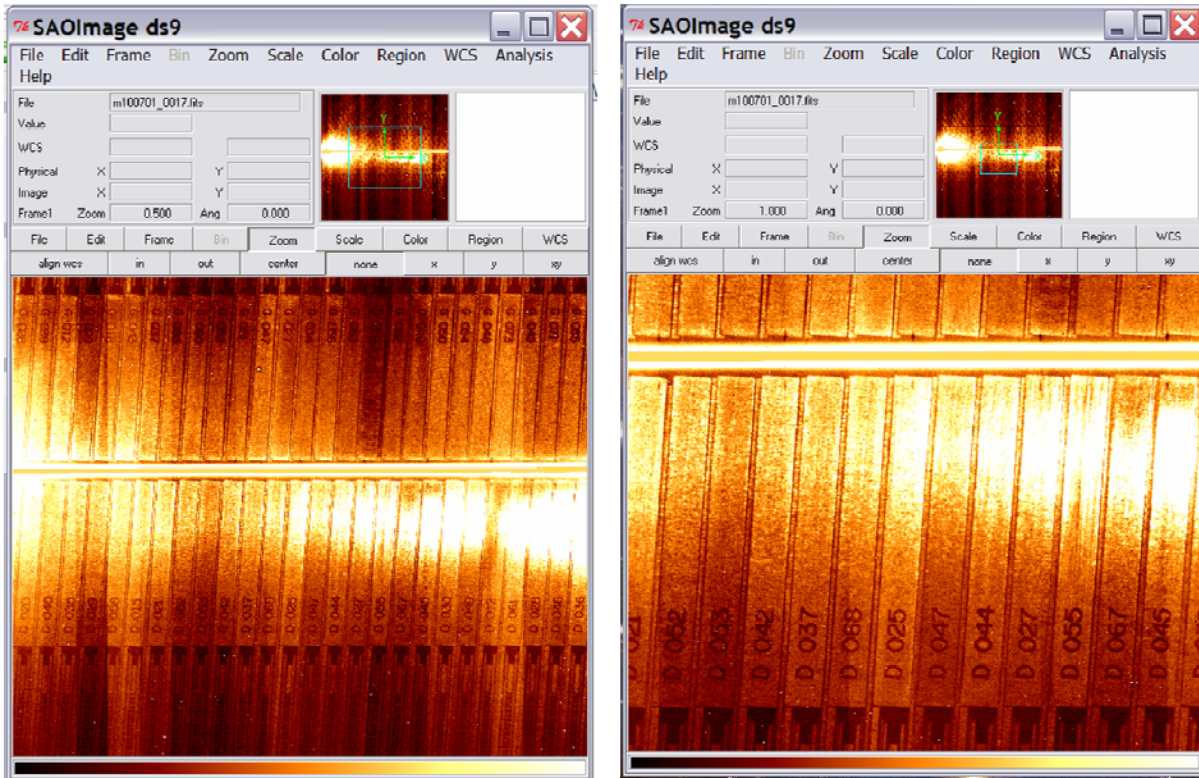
SAOImage ds9

File Edit Frame Bin Zoom Scale Color Region WCS Analysis Help

File m100701_0017.fits
Value
WCS
Physical X Y
Image X Y
Frame1 Zoom 0.500 Ang 0.000

File Edit Frame Bin Zoom Scale Color Region WCS
align wcs in out center none x y xy

D 040 D 035 D 029 D 058 D 013 D 021 D 062 D 053 D 042 D 037 D 068 D 025 D 047 D 044 D 027 D 055 D 067 D 045 D 032 D 036 D 064 D 028 D 036

SAOImage ds9

File Edit Frame Bin Zoom Scale Color Region WCS Analysis Help

File m100701_0017.fits
Value
WCS
Physical X Y
Image X Y
Frame1 Zoom 1.000 Ang 0.000

File Edit Frame Bin Zoom Scale Color Region WCS
align wcs in out center none x y xy

D 021 D 062 D 053 D 042 D 037 D 068 D 025 D 047 D 044 D 027 D 055 D 067 D 045